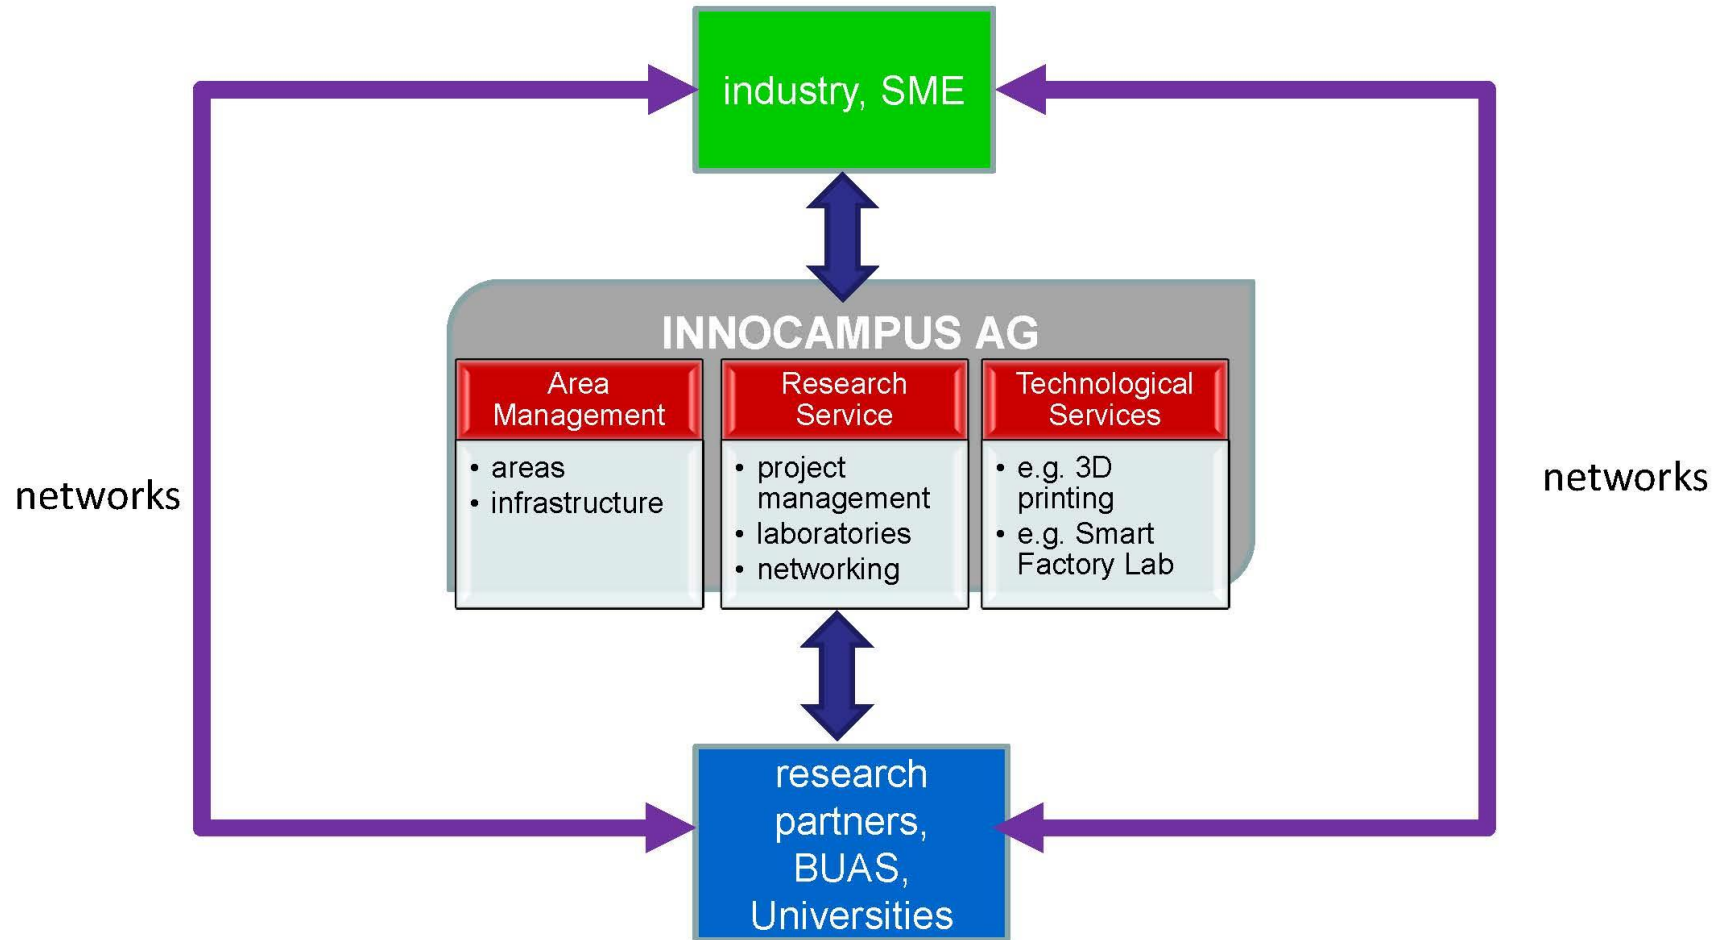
industry, SME

networks

networks

INNOCAMPUS AG

Area Management
• areas
• infrastructure

Research Service
• project management
• laboratories
• networking

Technological Services
• e.g. 3D printing
• e.g. Smart Factory Lab

research partners, BUAS, Universities